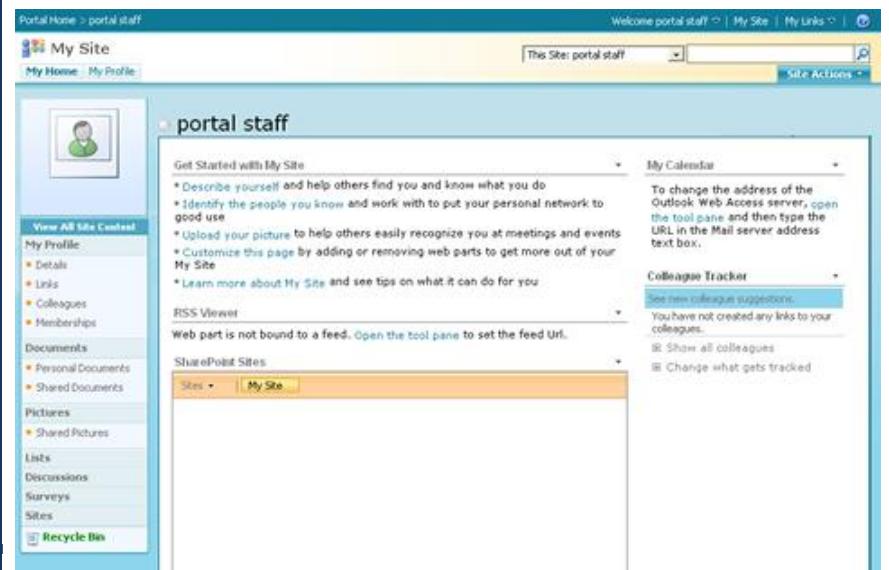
Portal Home > portal staff

Welcome portal staff | My Site | My Links |

My Site

My Home My Profile

This Site: portal staff

Site Actions

View All Site Content

My Profile

• Details

• Links

• Colleagues

• Memberships

Documents

• Personal Documents

• Shared Documents

Pictures

• Shared Pictures

Lists

Discussions

Surveys

Sites

Recycle Bin

portal staff

Get Started with My Site

• Describe yourself and help others find you and know what you do

• Identify the people you know and work with to put your personal network to good use

• Upload your picture to help others easily recognize you at meetings and events

• Customize this page by adding or removing web parts to get more out of your My Site

• Learn more about My Site and see tips on what it can do for you

RSS Viewer

Web part is not bound to a feed. Open the tool pane to set the feed Url.

SharePoint Sites

Sites My Site

My Calendar

To change the address of the Outlook Web Access server, open the tool pane and then type the URL in the Mail server address text box.

Colleague Tracker

See new colleague suggestions.

You have not created any links to your colleagues.

Show all colleagues

Change what gets tracked